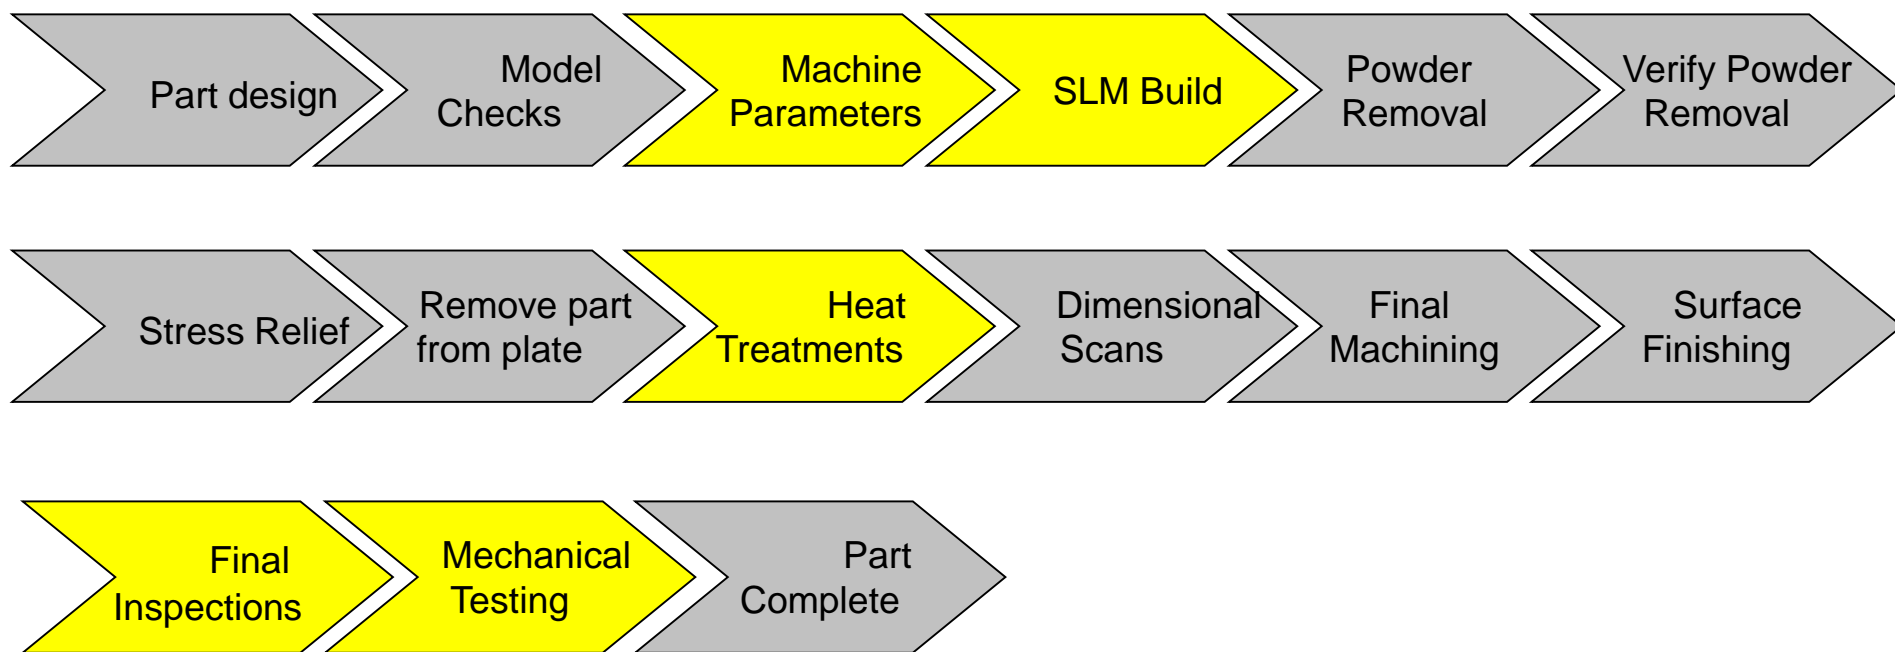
Part design

Model Checks

Machine Parameters

SLM Build

Powder Removal

Verify Powder Removal

Stress Relief

Remove part from plate

Heat Treatments

Dimensional Scans

Final Machining

Surface Finishing

Final Inspections

Mechanical Testing

Part Complete